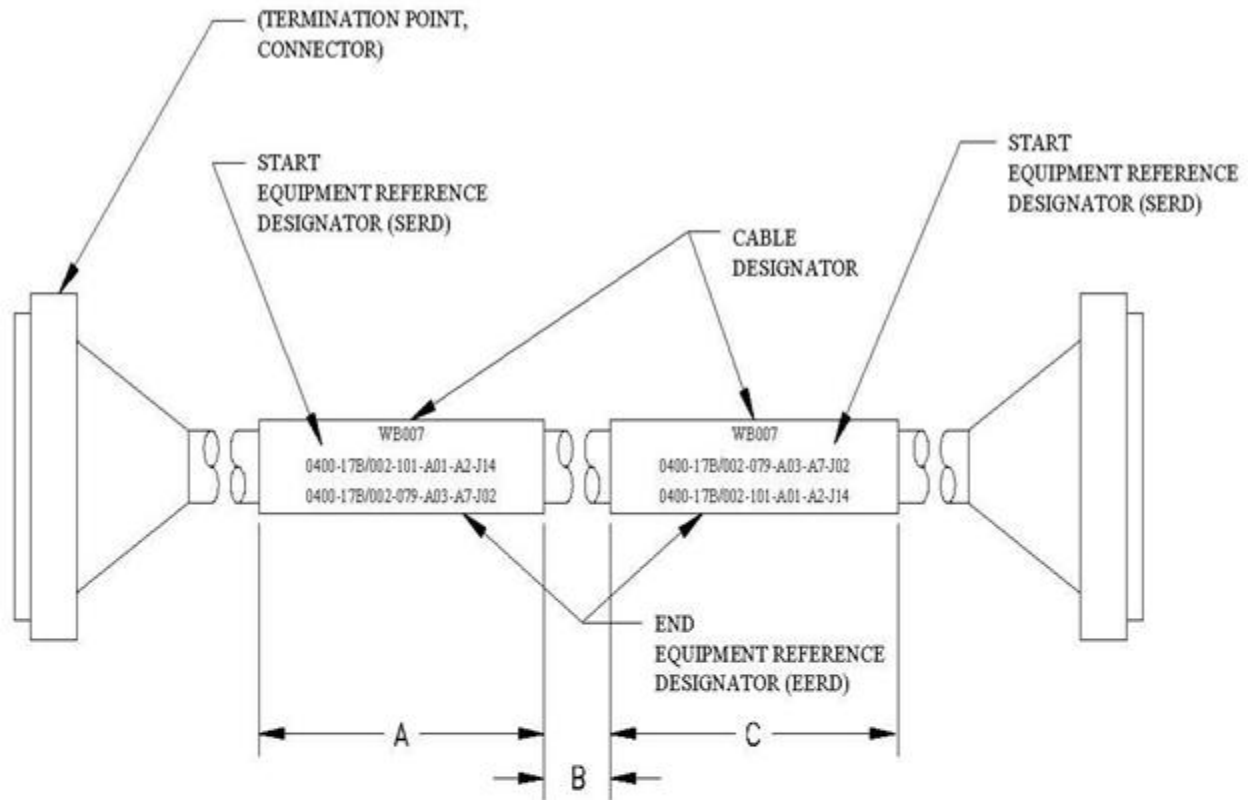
(TERMINATION POINT, CONNECTOR)

START
EQUIPMENT REFERENCE DESIGNATOR (SERD)

START
EQUIPMENT REFERENCE DESIGNATOR (SERD)

CABLE DESIGNATOR

WB007
0400-17B/002-101-A01-A2-J14
0400-17B/002-079-A03-A7-J02

WB007
0400-17B/002-079-A03-A7-J02
0400-17B/002-101-A01-A2-J14

END
EQUIPMENT REFERENCE DESIGNATOR (EERD)

A

C

B